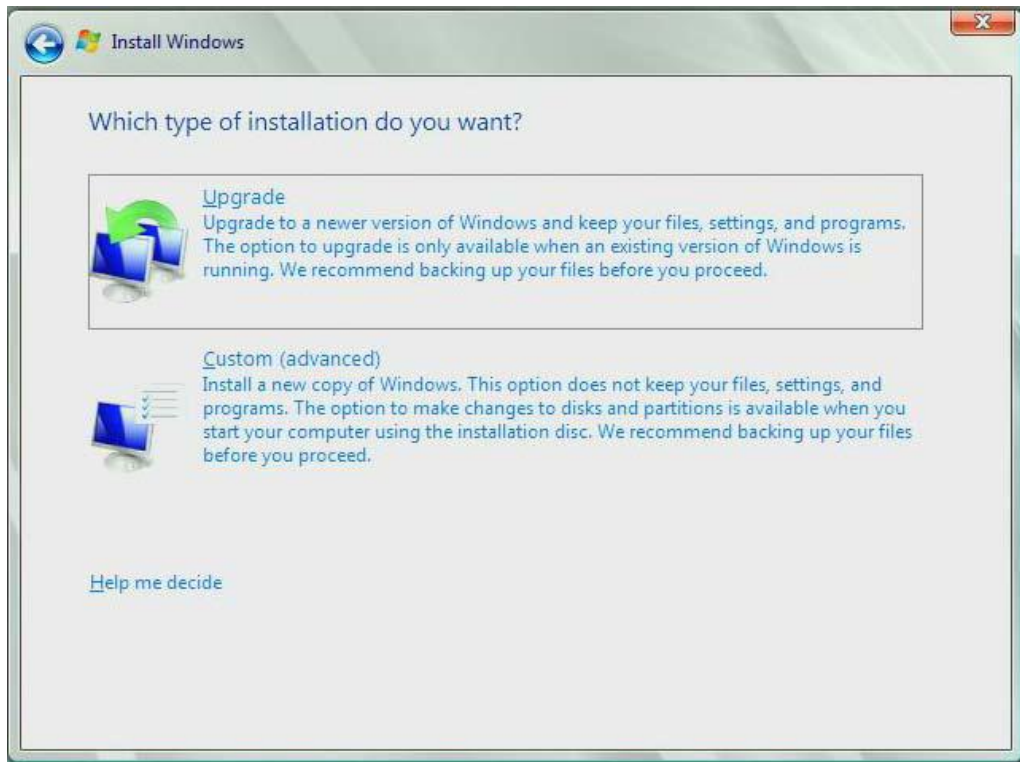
Install Windows

Which type of installation do you want?

Upgrade
Upgrade to a newer version of Windows and keep your files, settings, and programs. The option to upgrade is only available when an existing version of Windows is running. We recommend backing up your files before you proceed.

Custom (advanced)
Install a new copy of Windows. This option does not keep your files, settings, and programs. The option to make changes to disks and partitions is available when you start your computer using the installation disc. We recommend backing up your files before you proceed.

Help me decide